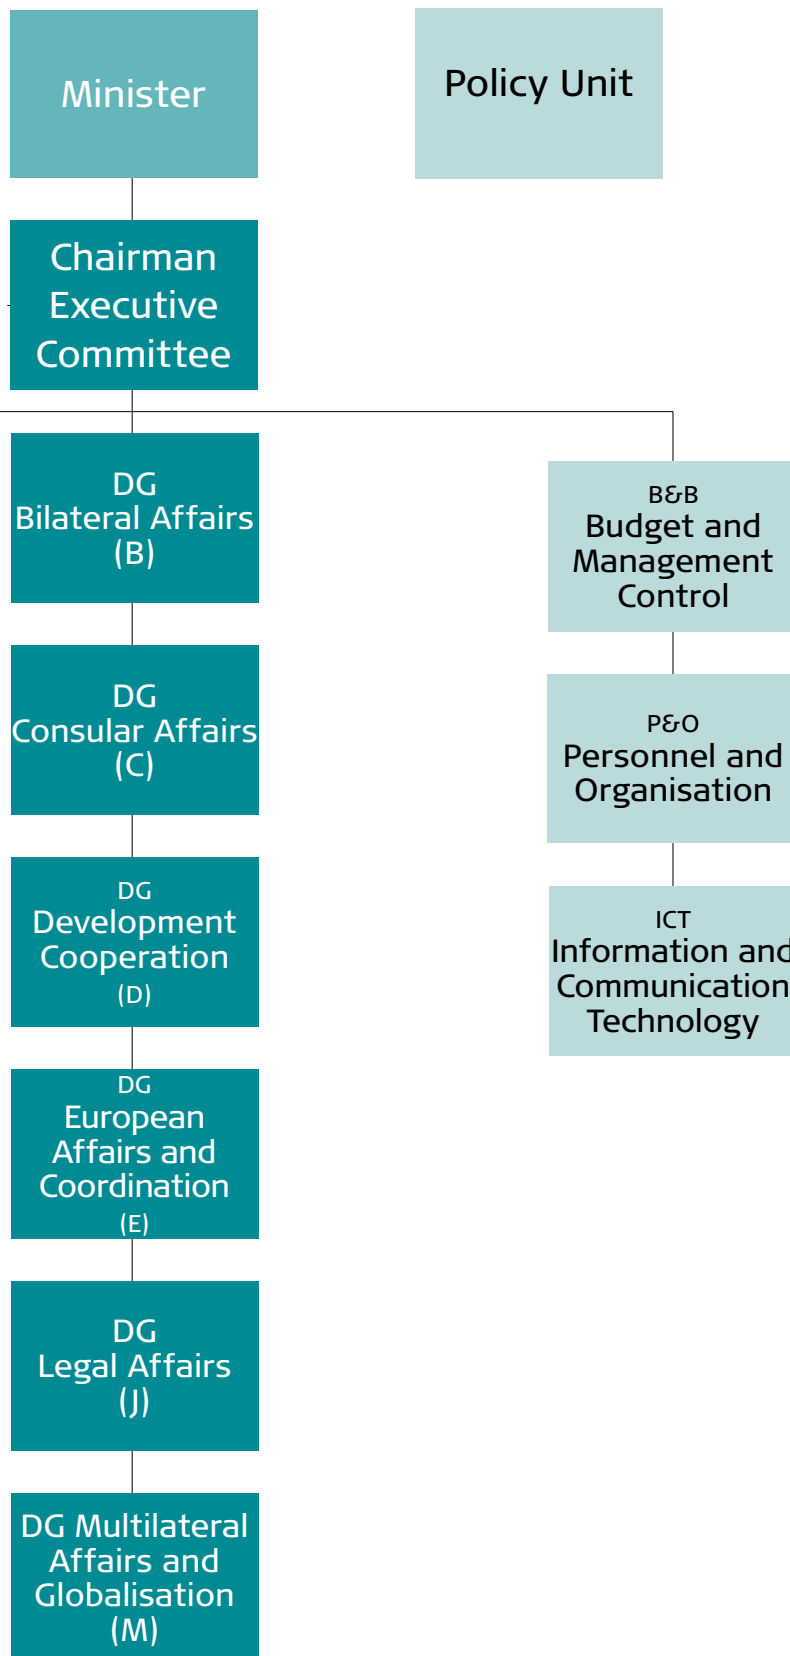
Minister

Policy Unit

Chairman Executive Committee

DG
Bilateral Affairs
(B)

DG
Consular Affairs
(C)

DG
Development Cooperation
(D)

DG
European Affairs and Coordination
(E)

DG
Legal Affairs
(J)

DG Multilateral Affairs and Globalisation
(M)

B&B
Budget and Management Control

P&O
Personnel and Organisation

ICT
Information and Communication Technology